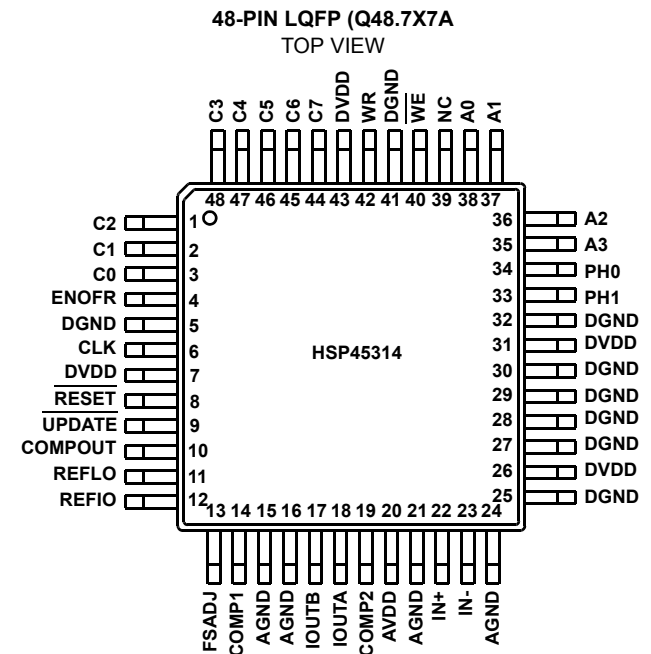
48-PIN LQFP (Q48.7X7A
TOP VIEW

C3 C4 C5 C6 C7 DVDD WR DGND $\overline{WE}$ NC A0 A1

48 47 46 45 44 43 42 41 40 39 38 37

C2 1
C1 2
C0 3
ENOFR 4
DGND 5
CLK 6
DVDD 7
$\overline{RESET}$ 8
$\overline{UPDATE}$ 9
COMPOUT 10
REFLO 11
REFIO 12

HSP45314

36 A2
35 A3
34 PH0
33 PH1
32 DGND
31 DVDD
30 DGND
29 DGND
28 DGND
27 DGND
26 DVDD
25 DGND

13 14 15 16 17 18 19 20 21 22 23 24

FSADJ COMP1 AGND AGND IOUTB IOUTA COMP2 AVDD AGND IN+ IN- AGND